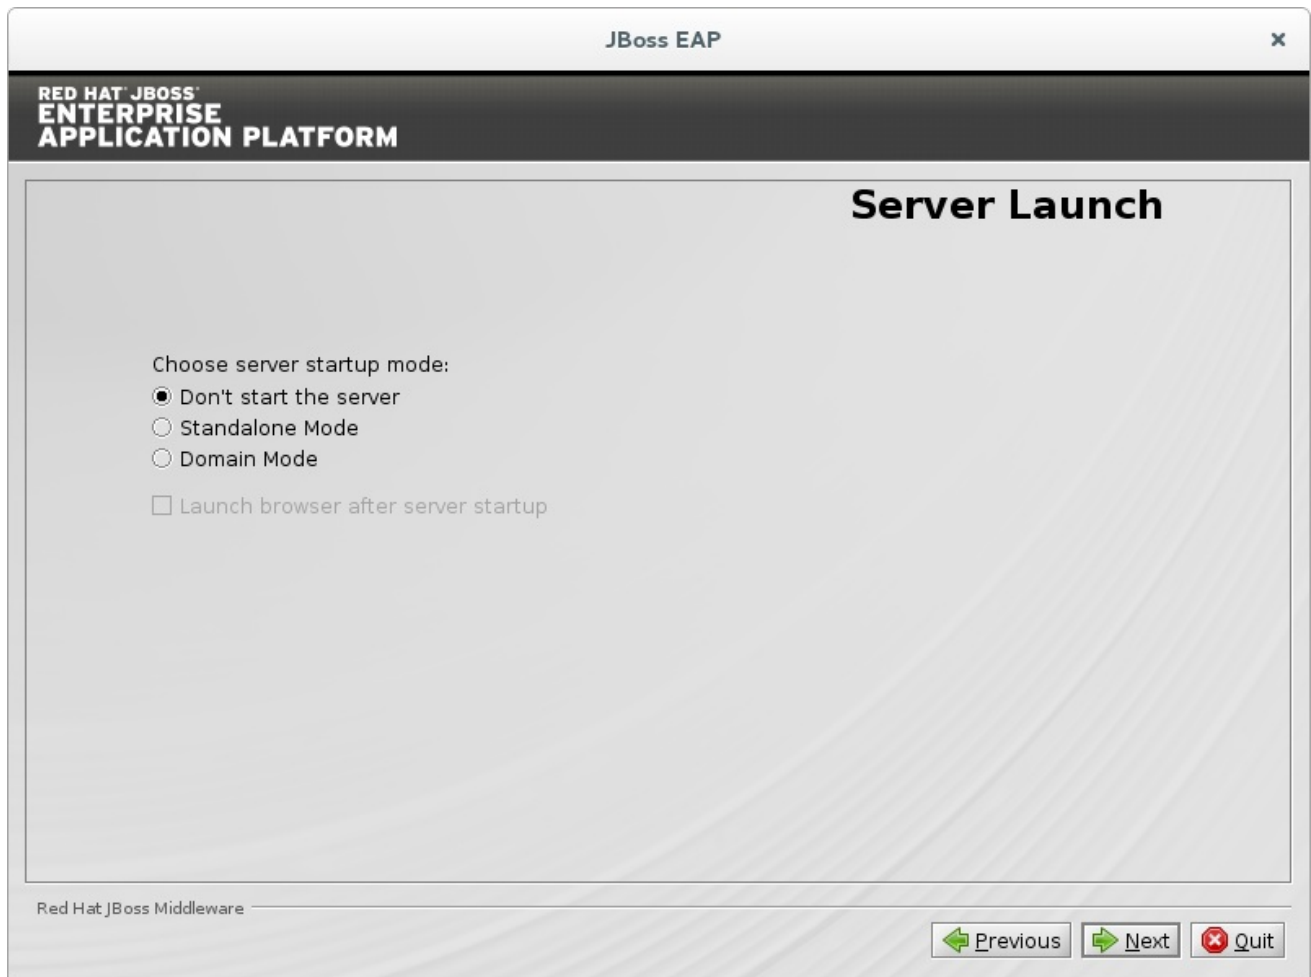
JBoss EAP

×

RED HAT JBOSS ENTERPRISE APPLICATION PLATFORM

Server Launch

Choose server startup mode:
Don't start the server
Standalone Mode
Domain Mode

Launch browser after server startup

Red Hat JBoss Middleware

Previous
Next
Quit